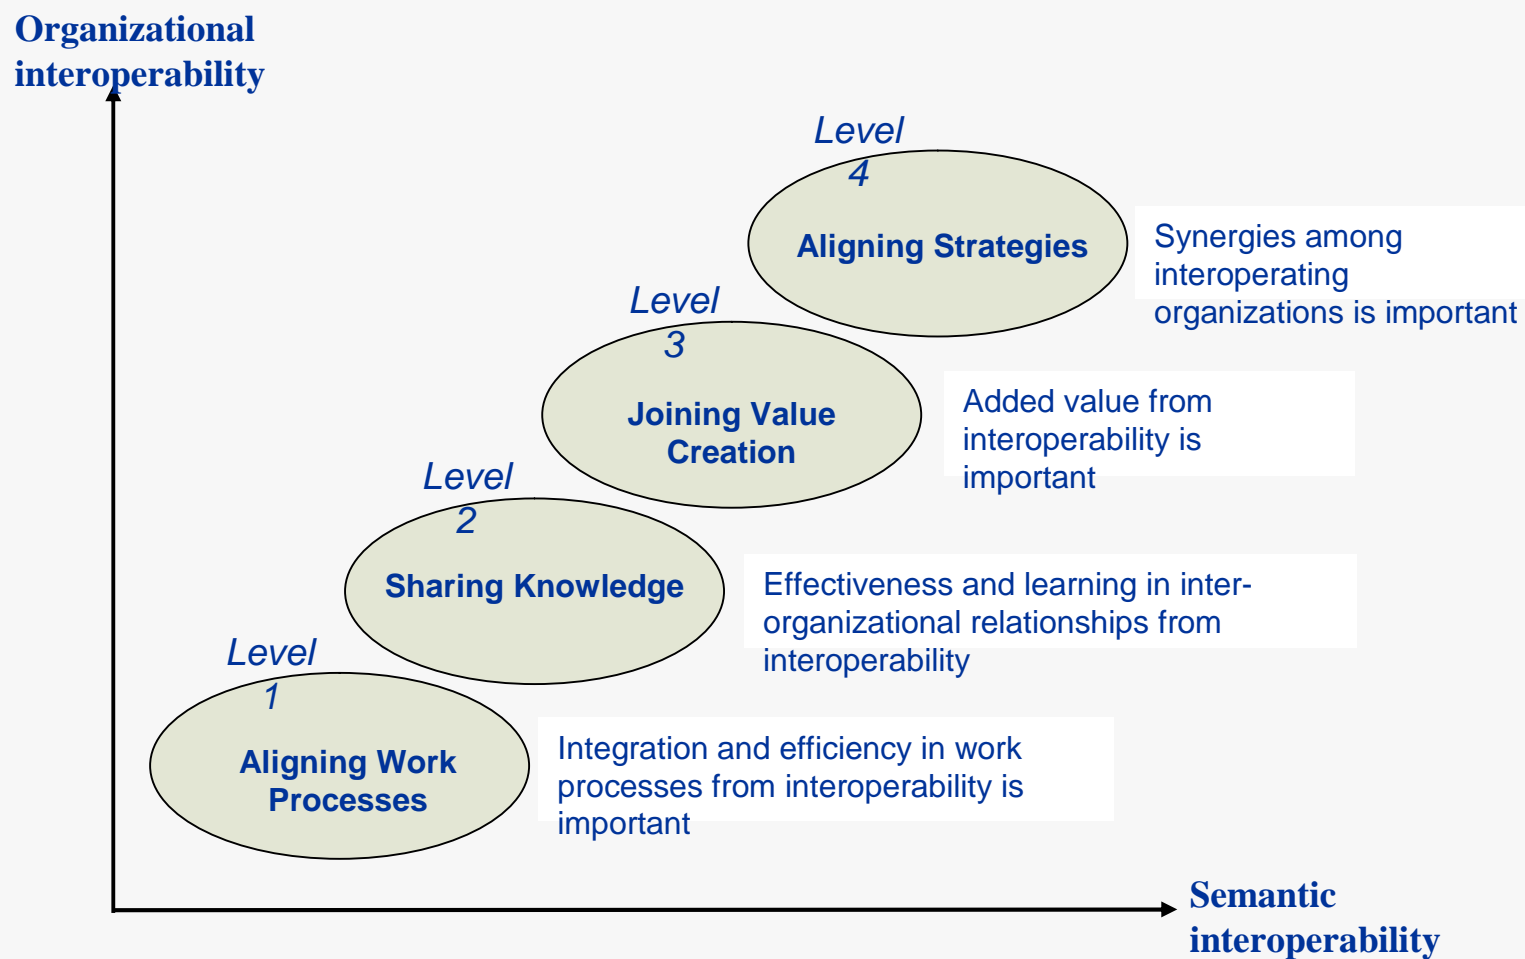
Organizational interoperability

Level 4

Aligning Strategies

Synergies among interoperating organizations is important

Level 3

Joining Value Creation

Added value from interoperability is important

Level 2

Sharing Knowledge

Effectiveness and learning in inter-organizational relationships from interoperability

Level 1

Aligning Work Processes

Integration and efficiency in work processes from interoperability is important

Semantic interoperability